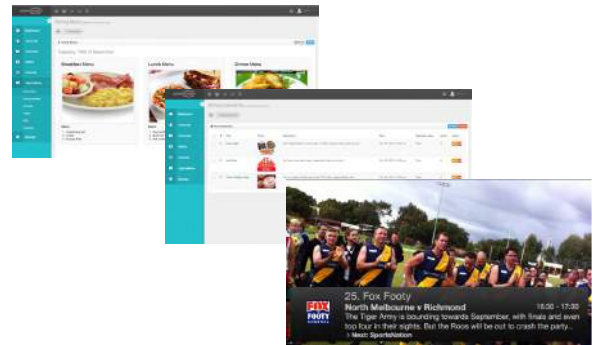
Breakfast Menu

Lunch Menu

Dinner Menu

FOX FOOTY

25. Fox Footy

North Melbourne v Richmond

16:00 – 17:30

The Tiger Army is bounding towards September, with finals and even top four in their sights. But the Roos will be out to crash the party...

> Next: SportsNation